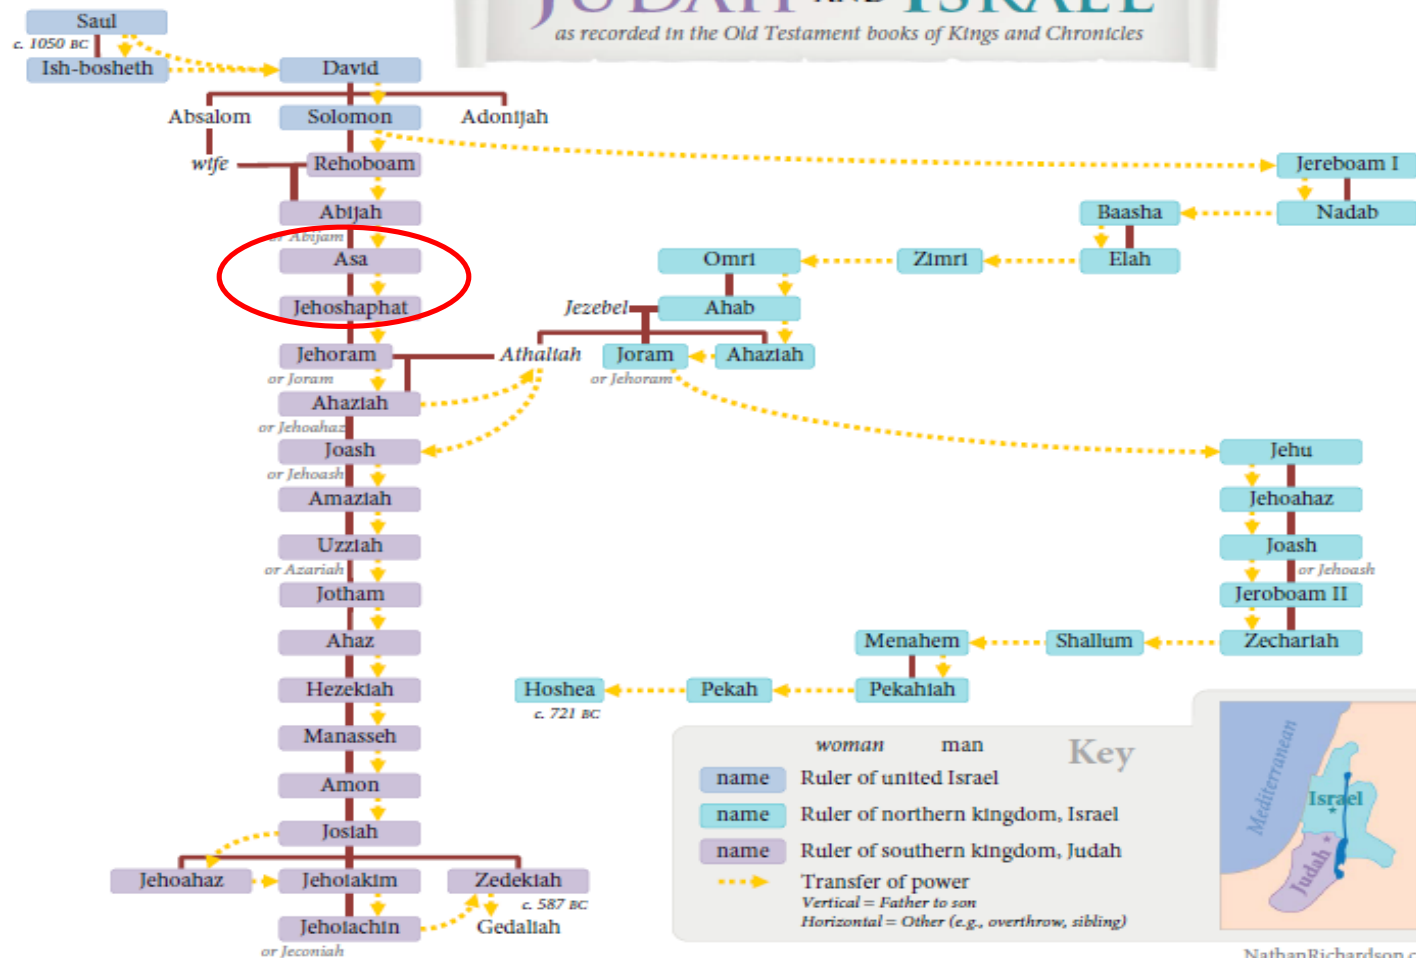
as recorded in the Old Testament books of Kings and Chronicles

Saul
c. 1050 BC
Ish-bosheth
David
Absalom
Solomon
Adonijah
wife
Rehoboam
Jereboam I
Abijah
or Abijam
Baasha
Nadab
Asa
Omri
Zimri
Elah
Jehoshaphat
Jezebel
Ahab
Jehoram
Athaliah
Joram
Ahaziah
or Joram
or Jehoram
Ahaziah
or Jehoahaz
Joash
Jehu
or Jehoash
Amaziah
Jehoahaz
Uzziah
Joash
or Azariah
or Jehoash
Jotham
Jeroboam II
Ahaz
Menahem
Shallum
Zechariah
Hezekiah
Hoshea
Pekah
Pekahiah
c. 721 BC
Manasseh
Amon
Josiah
Jehoahaz
Jehoiakim
Zedekiah
c. 587 BC
Jehoiachin
Gedaliah
or Jeconiah

woman man
Key
name Ruler of united Israel
name Ruler of northern kingdom, Israel
name Ruler of southern kingdom, Judah
Transfer of power
Vertical = Father to son
Horizontal = Other (e.g., overthrow, sibling)

Mediterranean
Israel
Judah

NathanRichardson.c